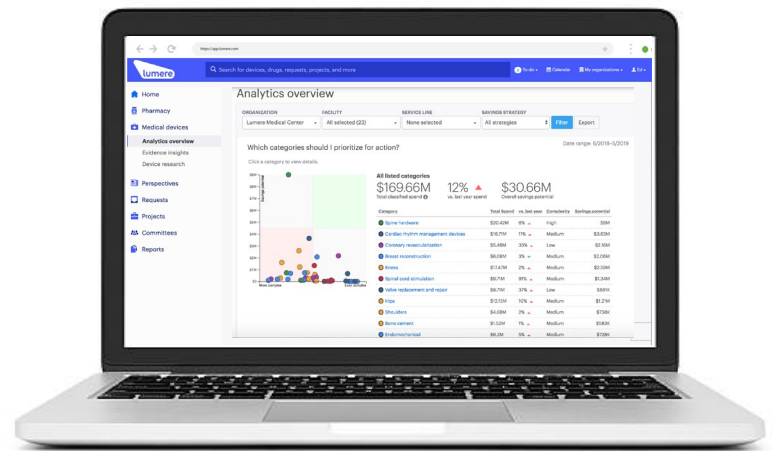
https://app.lumere.com

lumere

Search for devices, drugs, requests, projects, and more

To-do Calendar My organizations Ed

Home
Pharmacy
Medical devices
Analytics overview
Evidence insights
Device research
Perspectives
Requests
Projects
Committees
Reports

Analytics overview

ORGANIZATION
Lumere Medical Center
FACILITY
All selected (23)
SERVICE LINE
None selected
SAVINGS STRATEGY
All strategies
Filter
Export

Which categories should I prioritize for action?
Date range: 6/2018–5/2019
Click a category to view details

All listed categories
$169.66M
Total classified spend
12%
vs. last year spend
$30.66M
Overall savings potential

| Category | Total Spend | vs. last year | Complexity | Savings potential |
|---|---|---|---|---|
| Spine hardware | $30.42M | 6% | High | $9M |
| Cardiac rhythm management devices | $16.71M | 11% | Medium | $3.63M |
| Coronary revascularization | $5.46M | 35% | Low | $2.16M |
| Breast reconstruction | $6.08M | 3% | Medium | $2.1M |
| Knees | $17.47M | 2% | Medium | $2.09M |
| Spinal cord stimulation | $9.71M | 9% | Medium | $1.34M |
| Valve replacement and repair | $8.7M | 37% | Low | $961K |
| Hips | $12.13M | 10% | Medium | $1.2M |
| Shoulders | $4.08M | 2% | Medium | $738K |
| Bone cement | $1.52M | 1% | Medium | $580K |
| Endomechanical | $6.2M | 2% | Medium | $739K |